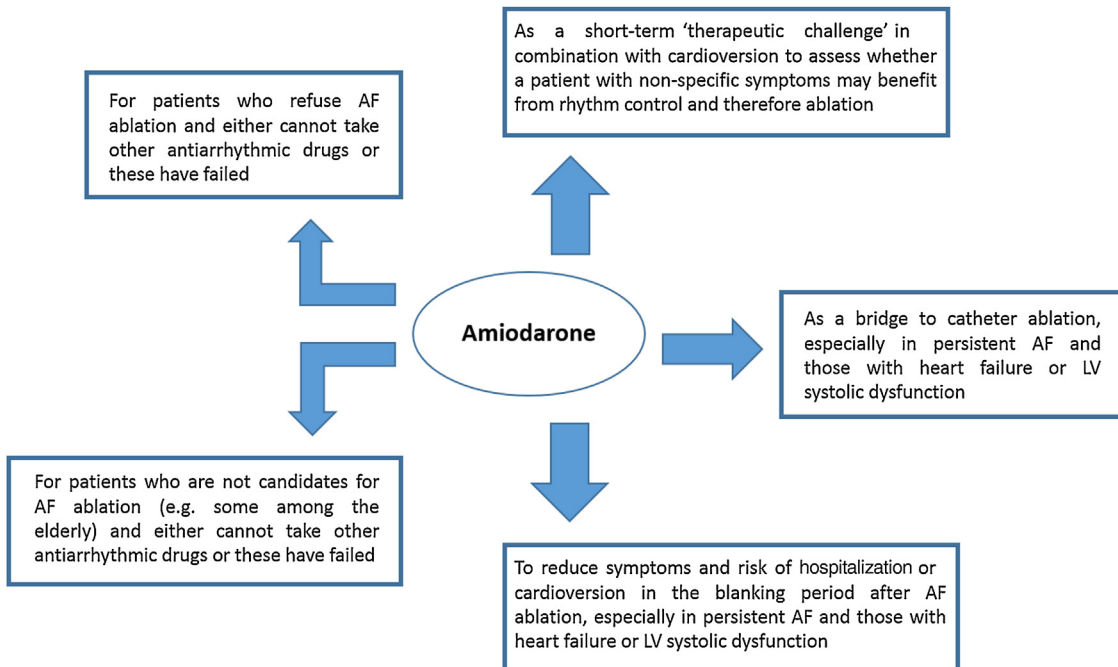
As a short-term ‘therapeutic challenge’ in combination with cardioversion to assess whether a patient with non-specific symptoms may benefit from rhythm control and therefore ablation

For patients who refuse AF ablation and either cannot take other antiarrhythmic drugs or these have failed

Amiodarone

As a bridge to catheter ablation, especially in persistent AF and those with heart failure or LV systolic dysfunction

For patients who are not candidates for AF ablation (e.g. some among the elderly) and either cannot take other antiarrhythmic drugs or these have failed

To reduce symptoms and risk of hospitalization or cardioversion in the blanking period after AF ablation, especially in persistent AF and those with heart failure or LV systolic dysfunction